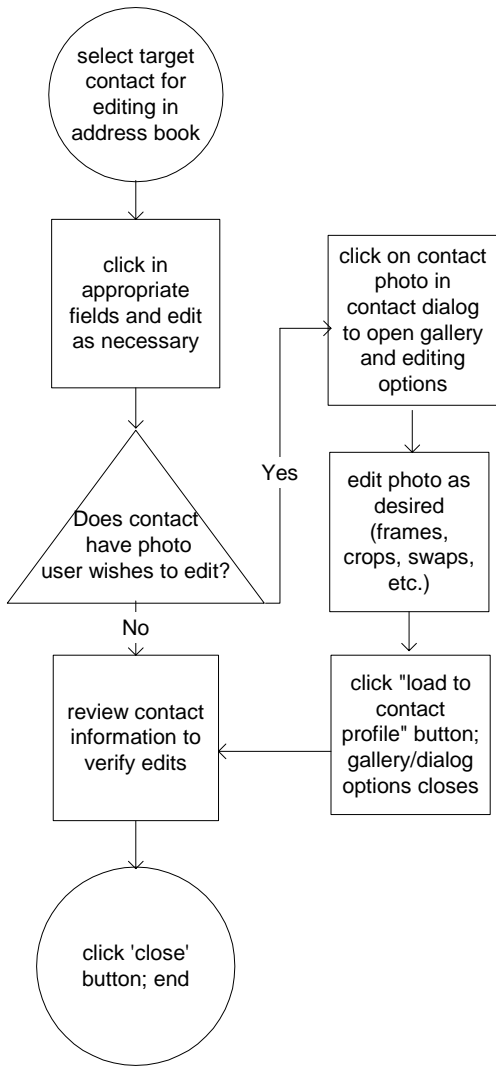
select target contact for editing in address book

click in appropriate fields and edit as necessary

Does contact have photo user wishes to edit?

Yes

click on contact photo in contact dialog to open gallery and editing options

edit photo as desired (frames, crops, swaps, etc.)

click "load to contact profile" button; gallery/dialog options closes

No

review contact information to verify edits

click 'close' button; end